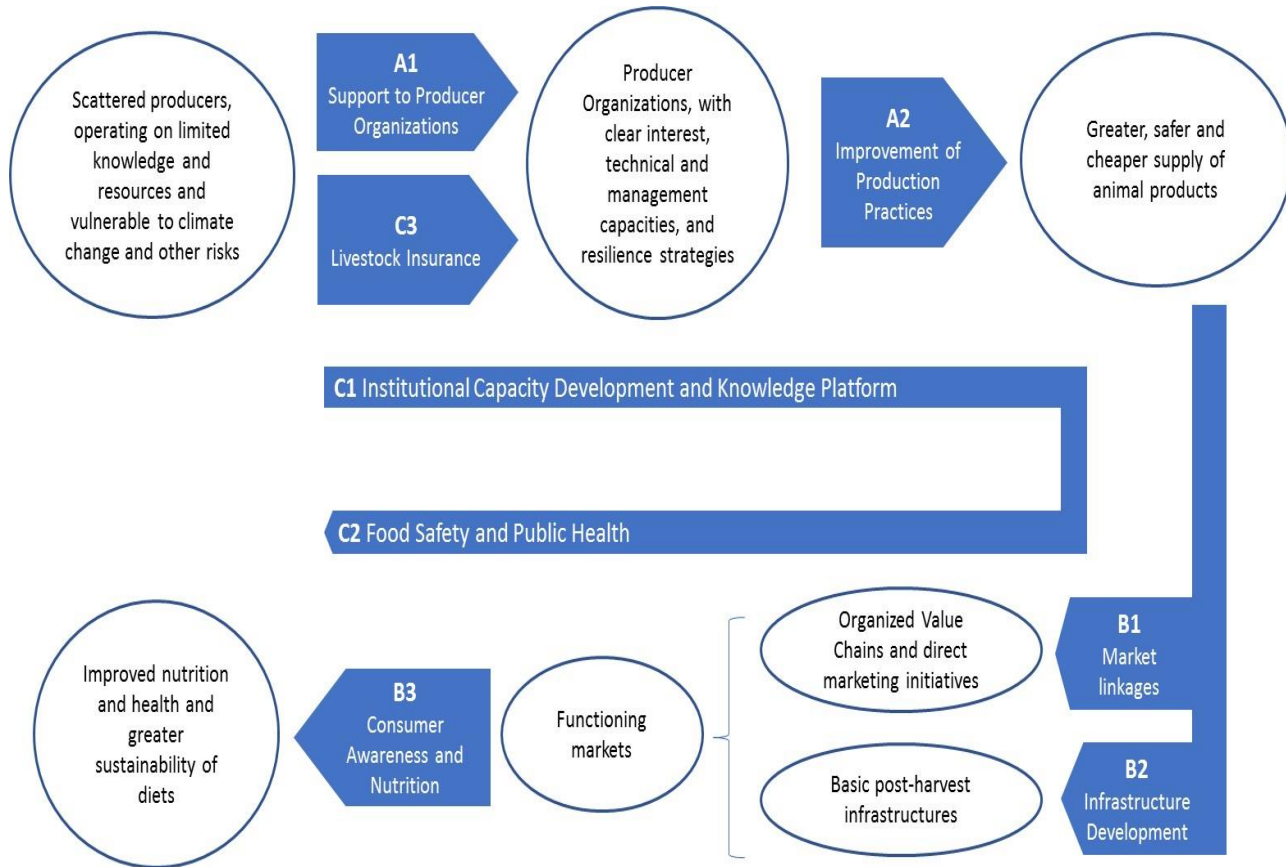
Scattered producers, operating on limited knowledge and resources and vulnerable to climate change and other risks

A1
Support to Producer Organizations

C3
Livestock Insurance

Producer Organizations, with clear interest, technical and management capacities, and resilience strategies

A2
Improvement of Production Practices

Greater, safer and cheaper supply of animal products

C1 Institutional Capacity Development and Knowledge Platform

C2 Food Safety and Public Health

Organized Value Chains and direct marketing initiatives

B1
Market linkages

Basic post-harvest infrastructures

B2
Infrastructure Development

Functioning markets

B3
Consumer Awareness and Nutrition

Improved nutrition and health and greater sustainability of diets